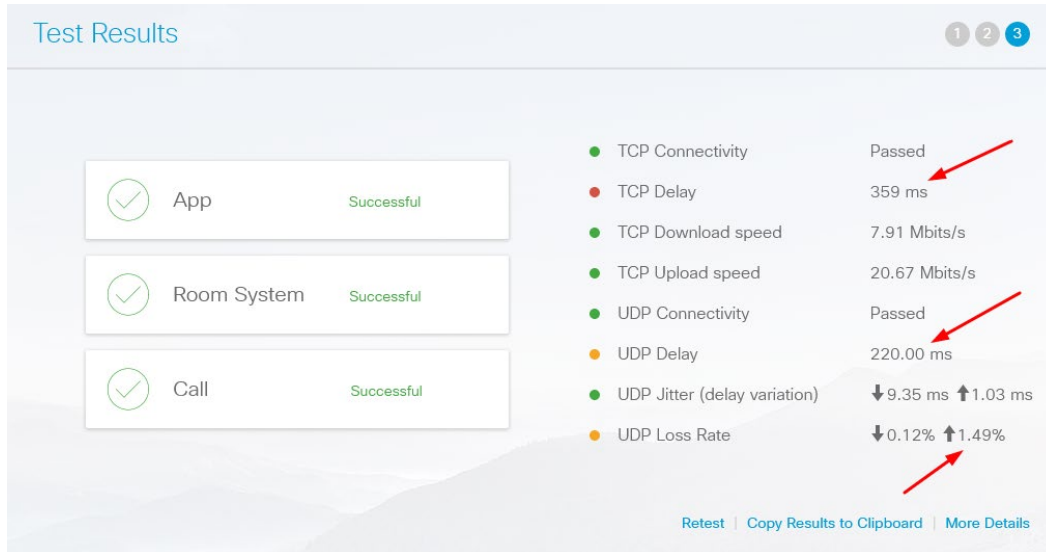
Test Results

1 2 3

App Successful

Room System Successful

Call Successful

| | |
|---|---|
| TCP Connectivity | Passed |
| TCP Delay | 359 ms |
| TCP Download speed | 7.91 Mbits/s |
| TCP Upload speed | 20.67 Mbits/s |
| UDP Connectivity | Passed |
| UDP Delay | 220.00 ms |
| UDP Jitter (delay variation) | ↓9.35 ms ↑1.03 ms |
| UDP Loss Rate | ↓0.12% ↑1.49% |

Retest | Copy Results to Clipboard | More Details